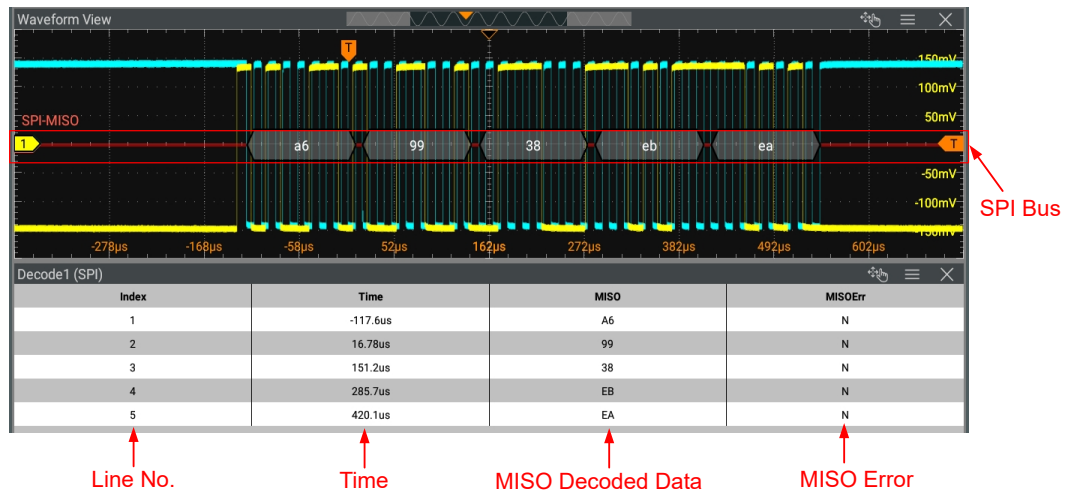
Waveform View

T

150mV

100mV

50mV

SPI-MISO

1

a6

99

38

eb

ea

T

-50mV

-100mV

-150mV

SPI Bus

-278μs -168μs -58μs 52μs 162μs 272μs 382μs 492μs 602μs

Decode1 (SPI)

| Index | Time | MISO | MISOErr |
|---|---|---|---|
| 1 | -117.6us | A6 | N |
| 2 | 16.78us | 99 | N |
| 3 | 151.2us | 38 | N |
| 4 | 285.7us | EB | N |
| 5 | 420.1us | EA | N |

Line No.

Time

MISO Decoded Data

MISO Error